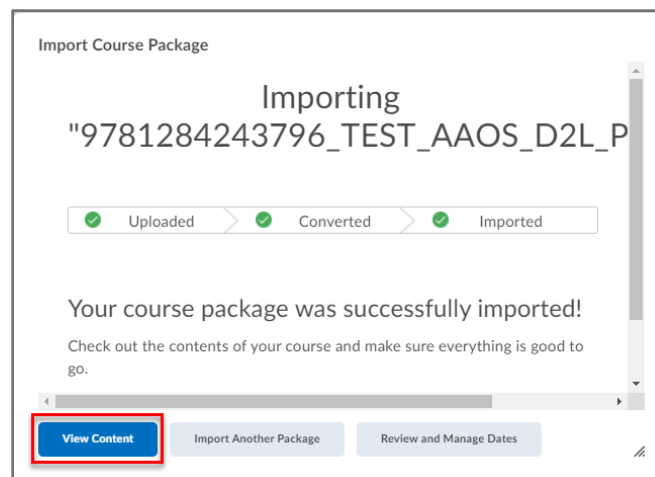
Import Course Package

Importing "9781284243796_TEST_AAOS_D2L_P

Uploaded
Converted
Imported

Your course package was successfully imported!

Check out the contents of your course and make sure everything is good to go.

View Content
Import Another Package
Review and Manage Dates